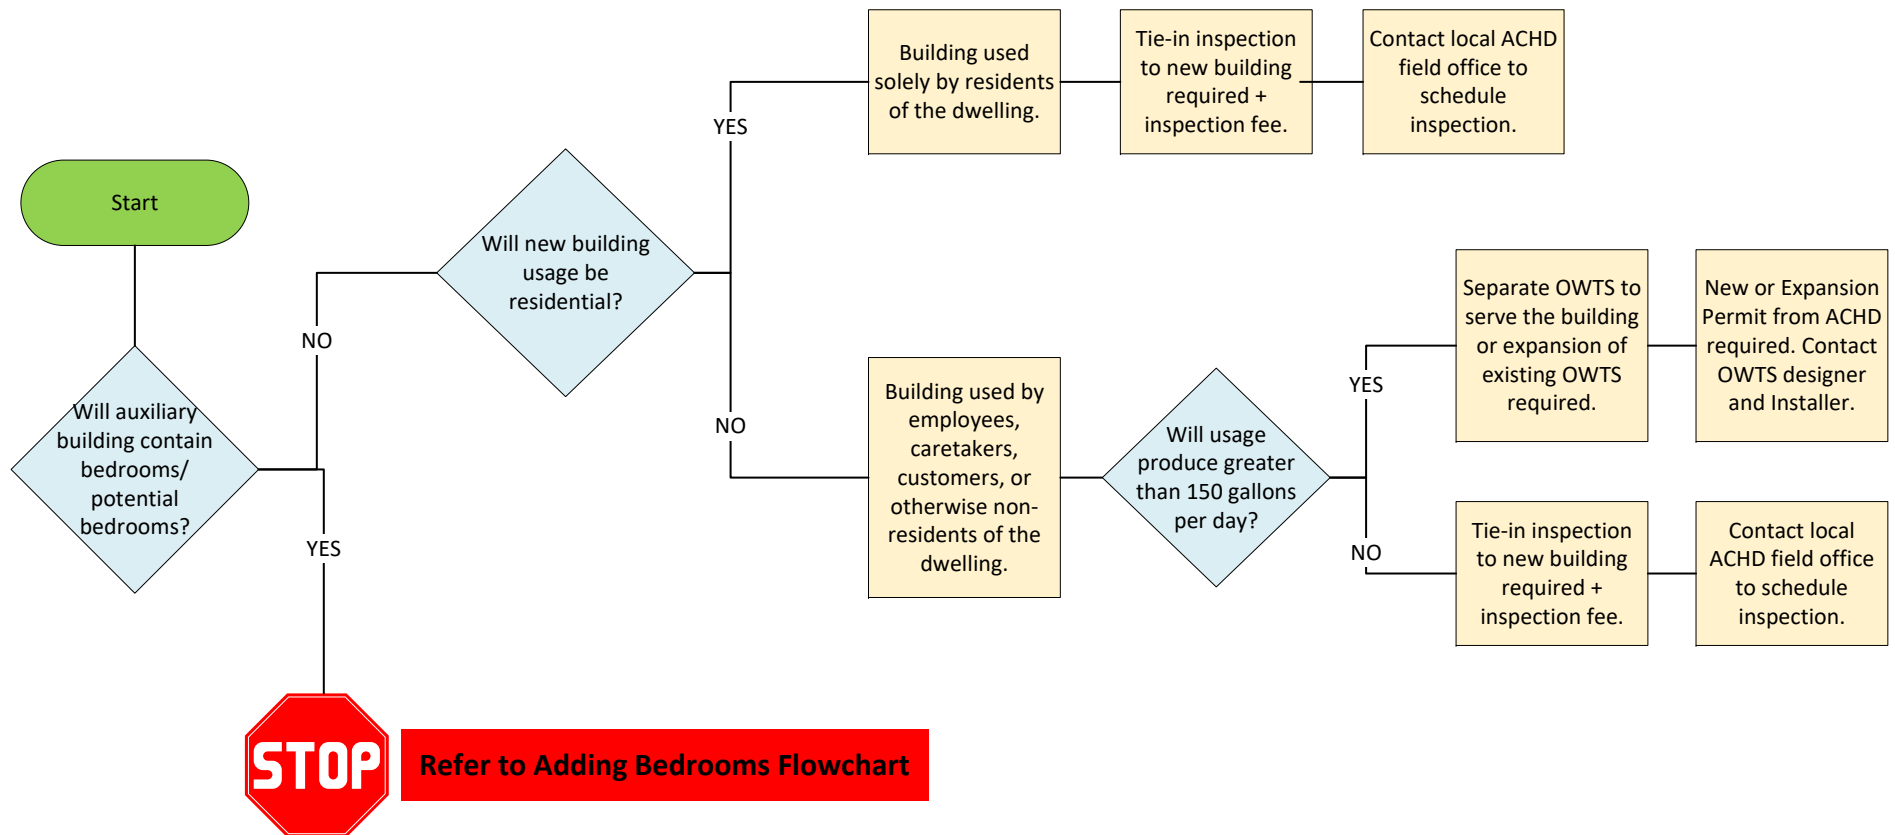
Start

Will auxiliary building contain bedrooms/ potential bedrooms?

YES

STOP

Refer to Adding Bedrooms Flowchart

NO

Will new building usage be residential?

YES

Building used solely by residents of the dwelling.

Tie-in inspection to new building required + inspection fee.

Contact local ACHD field office to schedule inspection.

NO

Building used by employees, caretakers, customers, or otherwise non-residents of the dwelling.

Will usage produce greater than 150 gallons per day?

YES

Separate OWTS to serve the building or expansion of existing OWTS required.

New or Expansion Permit from ACHD required. Contact OWTS designer and Installer.

NO

Tie-in inspection to new building required + inspection fee.

Contact local ACHD field office to schedule inspection.